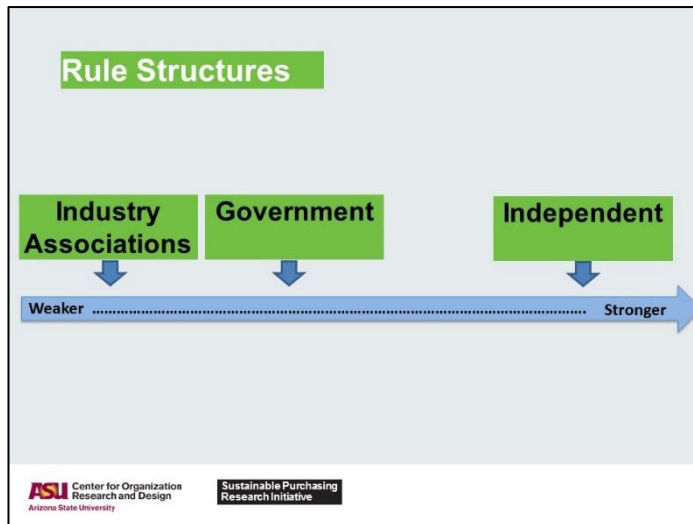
Rule Structures

Industry Associations

Government

Independent

Weaker ........................................................................................................ Stronger

ASU Center for Organization Research and Design
Arizona State University

Sustainable Purchasing Research Initiative